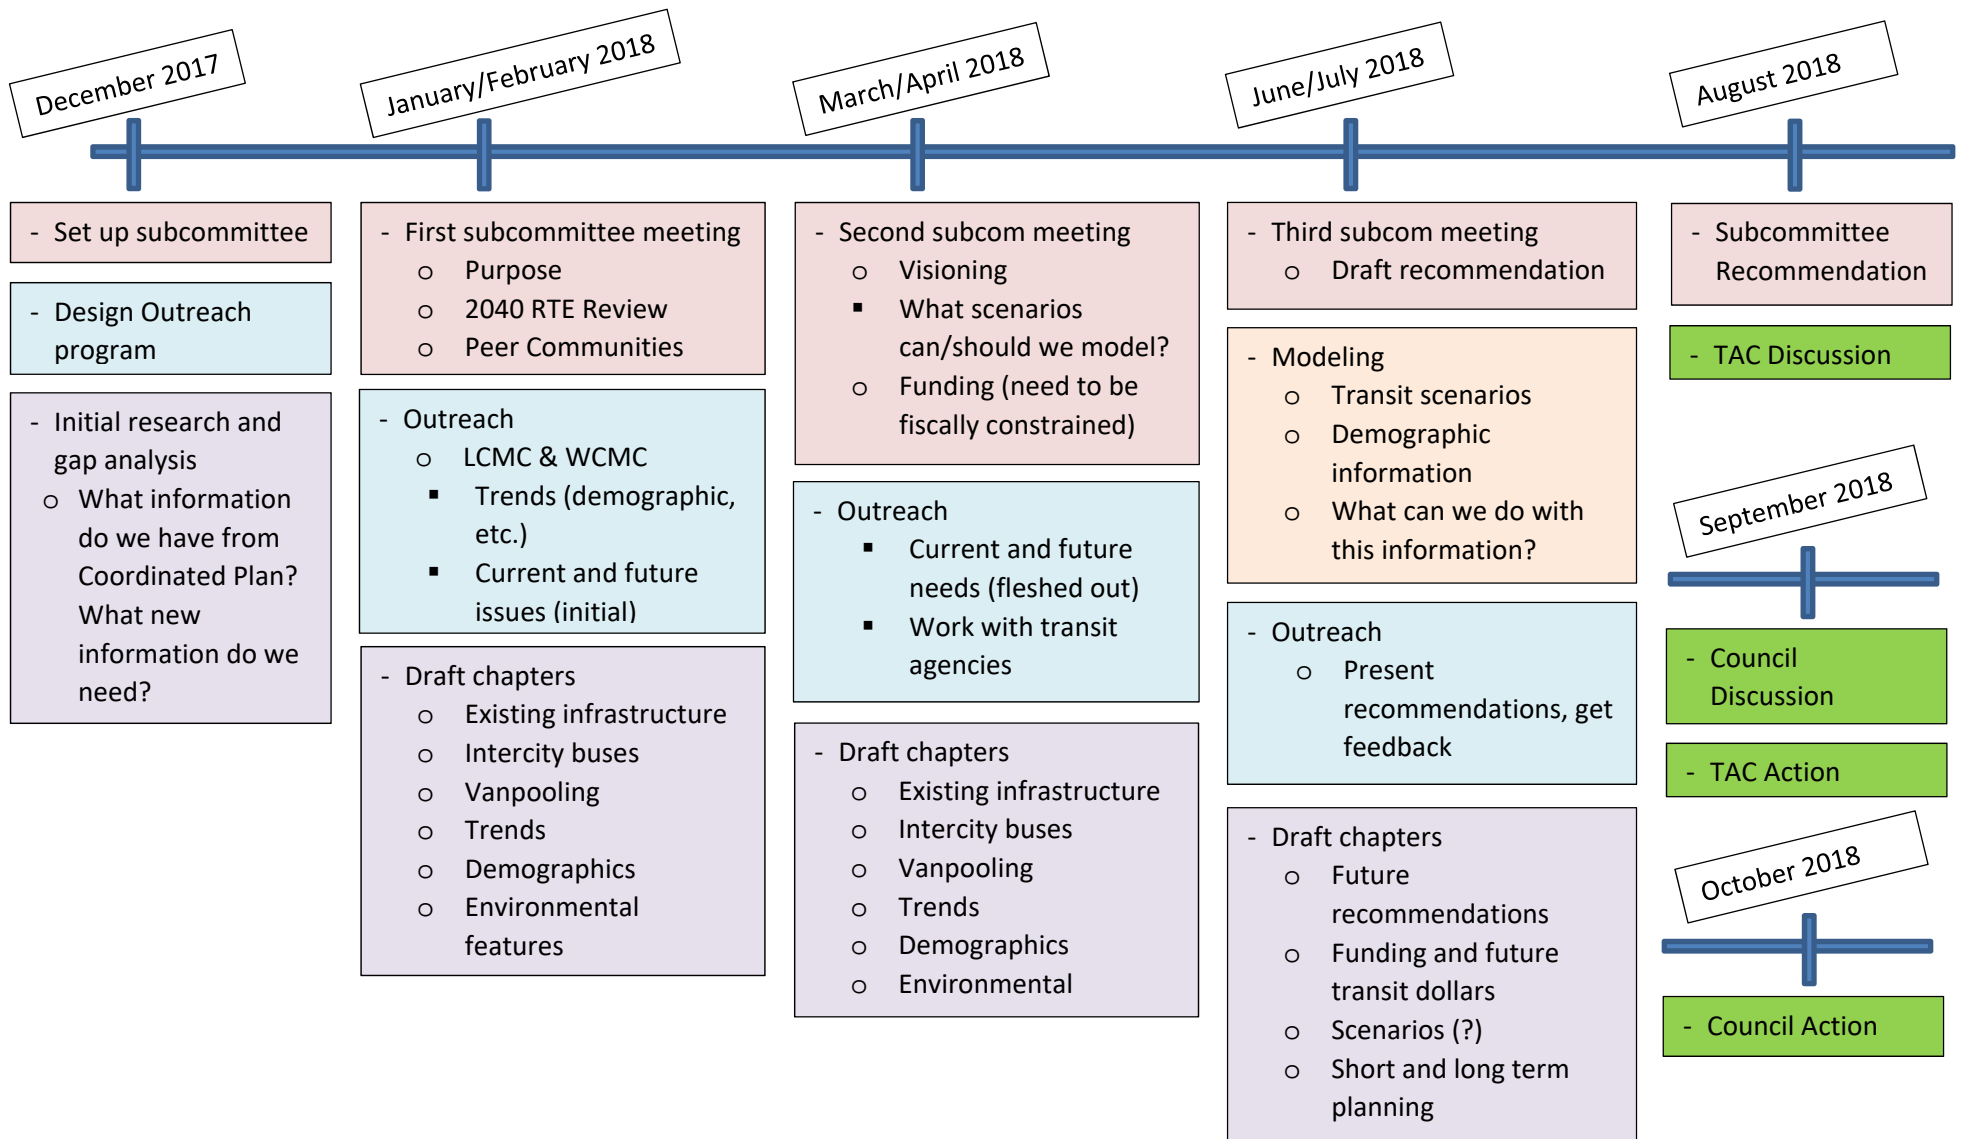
December 2017

- Set up subcommittee

- Design Outreach program

- Initial research and gap analysis
  o What information do we have from Coordinated Plan? What new information do we need?

January/February 2018

- First subcommittee meeting
  o Purpose
  o 2040 RTE Review
  o Peer Communities

- Outreach
  o LCMC & WCMC
    ▪ Trends (demographic, etc.)
    ▪ Current and future issues (initial)

- Draft chapters
  o Existing infrastructure
  o Intercity buses
  o Vanpooling
  o Trends
  o Demographics
  o Environmental features

March/April 2018

- Second subcom meeting
  o Visioning
    ▪ What scenarios can/should we model?
  o Funding (need to be fiscally constrained)

- Outreach
  ▪ Current and future needs (fleshed out)
  ▪ Work with transit agencies

- Draft chapters
  o Existing infrastructure
  o Intercity buses
  o Vanpooling
  o Trends
  o Demographics
  o Environmental

June/July 2018

- Third subcom meeting
  o Draft recommendation

- Modeling
  o Transit scenarios
  o Demographic information
  o What can we do with this information?

- Outreach
  o Present recommendations, get feedback

- Draft chapters
  o Future recommendations
  o Funding and future transit dollars
  o Scenarios (?)
  o Short and long term planning

August 2018

- Subcommittee Recommendation

- TAC Discussion

September 2018

- Council Discussion

- TAC Action

October 2018

- Council Action